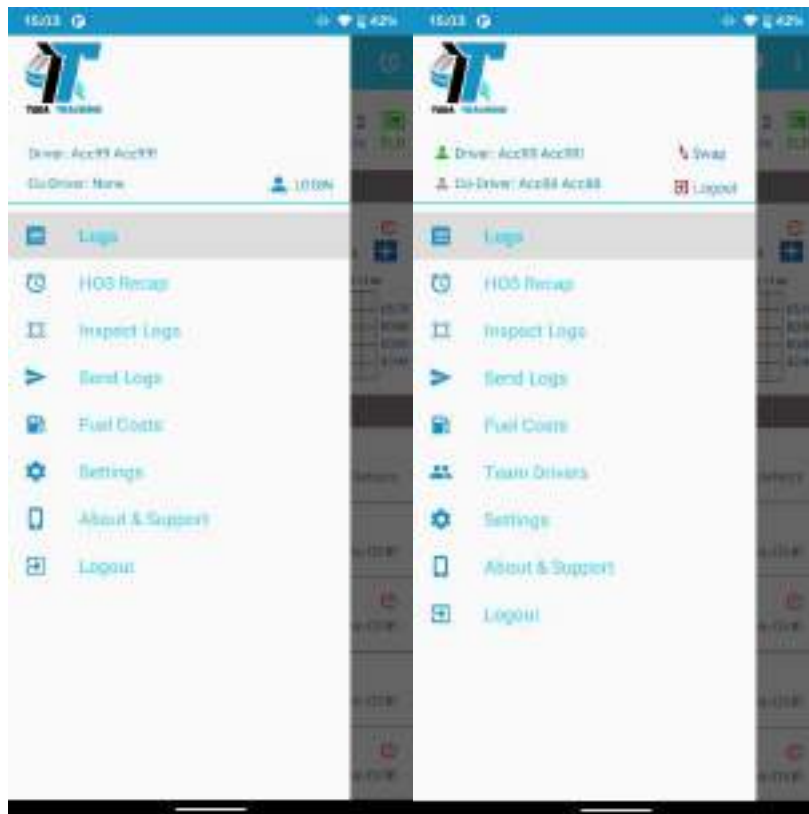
15:03 42%

TUBA TRACKING

Driver: Acc99 Acc99

Co-Driver: None

LOGIN

Logs

HOS Recap

Inspect Logs

Send Logs

Fuel Costs

Settings

About & Support

Logout

15:03 42%

TUBA TRACKING

Driver: Acc99 Acc99

Swap

Co-Driver: Acc88 Acc88

Logout

Logs

HOS Recap

Inspect Logs

Send Logs

Fuel Costs

Team Drivers

Settings

About & Support

Logout